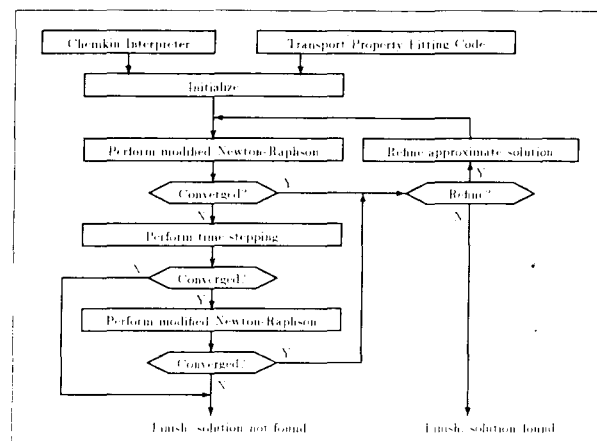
Chemkin Interpreter

Transport Property Fitting Code

Initialize

Perform modified Newton-Raphson

Refine approximate solution

Converged?

Y

Refine?

Y

N

N

Perform time stepping

N

Converged?

Y

Perform modified Newton-Raphson

Converged?

Y

N

Finish: solution not found

Finish: solution found